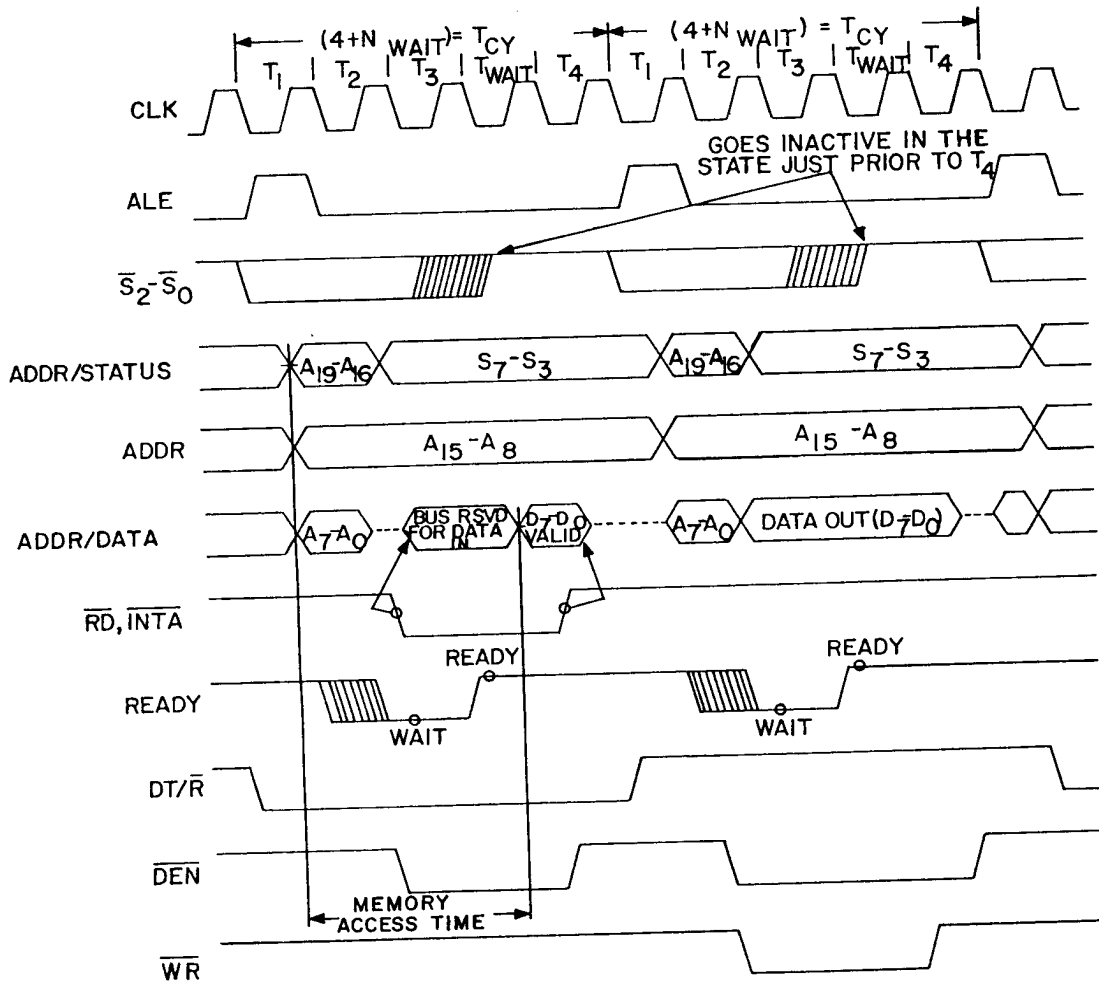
$(4+N_{WAIT}) = T_{CY}$ $(4+N_{WAIT}) = T_{CY}$

$T_1$ $T_2$ $T_3$ $T_{WAIT}$ $T_4$ $T_1$ $T_2$ $T_3$ $T_{WAIT}$ $T_4$

CLK

GOES INACTIVE IN THE STATE JUST PRIOR TO $T_4$

ALE

$\overline{S_2}-\overline{S_0}$

ADDR/STATUS $A_{19}-A_{16}$ $S_7-S_3$ $A_{19}-A_{16}$ $S_7-S_3$

ADDR $A_{15}-A_8$ $A_{15}-A_8$

ADDR/DATA $A_7-A_0$ BUS RSVD FOR DATA IN $D_7-D_0$ VALID $A_7-A_0$ DATA OUT$(D_7-D_0)$

$\overline{RD}, \overline{INTA}$

READY READY READY

WAIT WAIT

$DT/\overline{R}$

$\overline{DEN}$

MEMORY ACCESS TIME

$\overline{WR}$